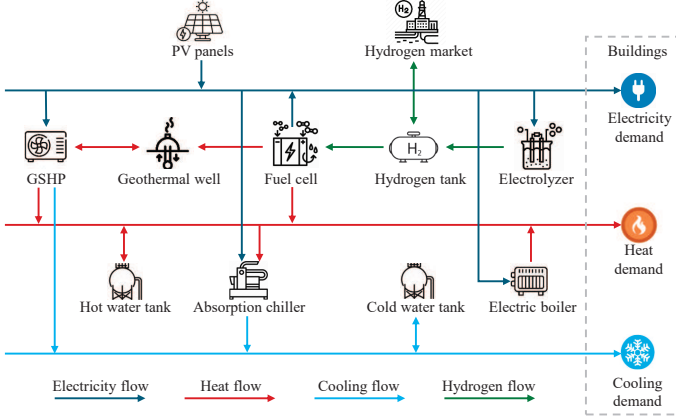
PV panels

Hydrogen market

Buildings

Electricity demand

GSHP

Geothermal well

Fuel cell

Hydrogen tank

Electrolyzer

Heat demand

Hot water tank

Absorption chiller

Cold water tank

Electric boiler

Cooling demand

Electricity flow

Heat flow

Cooling flow

Hydrogen flow